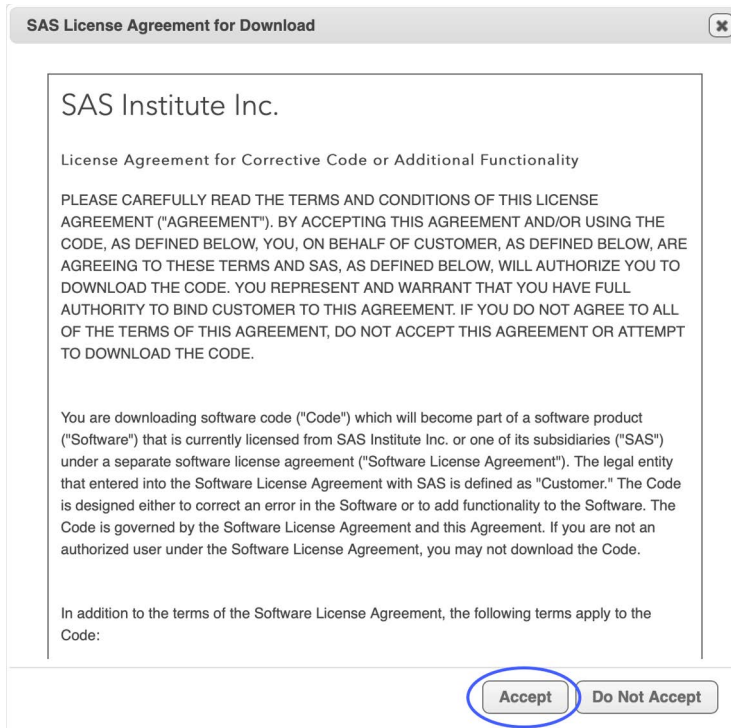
SAS License Agreement for Download

SAS Institute Inc.

License Agreement for Corrective Code or Additional Functionality

PLEASE CAREFULLY READ THE TERMS AND CONDITIONS OF THIS LICENSE AGREEMENT ("AGREEMENT"). BY ACCEPTING THIS AGREEMENT AND/OR USING THE CODE, AS DEFINED BELOW, YOU, ON BEHALF OF CUSTOMER, AS DEFINED BELOW, ARE AGREEING TO THESE TERMS AND SAS, AS DEFINED BELOW, WILL AUTHORIZE YOU TO DOWNLOAD THE CODE. YOU REPRESENT AND WARRANT THAT YOU HAVE FULL AUTHORITY TO BIND CUSTOMER TO THIS AGREEMENT. IF YOU DO NOT AGREE TO ALL OF THE TERMS OF THIS AGREEMENT, DO NOT ACCEPT THIS AGREEMENT OR ATTEMPT TO DOWNLOAD THE CODE.

You are downloading software code ("Code") which will become part of a software product ("Software") that is currently licensed from SAS Institute Inc. or one of its subsidiaries ("SAS") under a separate software license agreement ("Software License Agreement"). The legal entity that entered into the Software License Agreement with SAS is defined as "Customer." The Code is designed either to correct an error in the Software or to add functionality to the Software. The Code is governed by the Software License Agreement and this Agreement. If you are not an authorized user under the Software License Agreement, you may not download the Code.

In addition to the terms of the Software License Agreement, the following terms apply to the Code:

Accept Do Not Accept